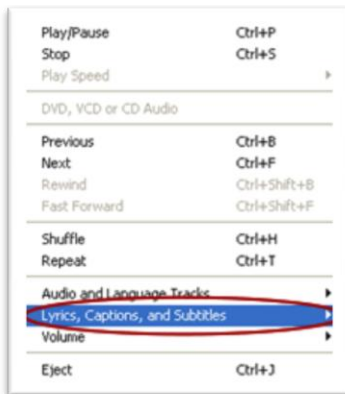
| | |
|---|---|
| Play/Pause | Ctrl+P |
| Stop | Ctrl+S |
| Play Speed | |
| DVD, VCD or CD Audio | |
| Previous | Ctrl+B |
| Next | Ctrl+F |
| Rewind | Ctrl+Shift+B |
| Fast Forward | Ctrl+Shift+F |
| Shuffle | Ctrl+H |
| Repeat | Ctrl+T |
| Audio and Language Tracks | |
| Lyrics, Captions, and Subtitles | |
| Volume | |
| Eject | Ctrl+J |